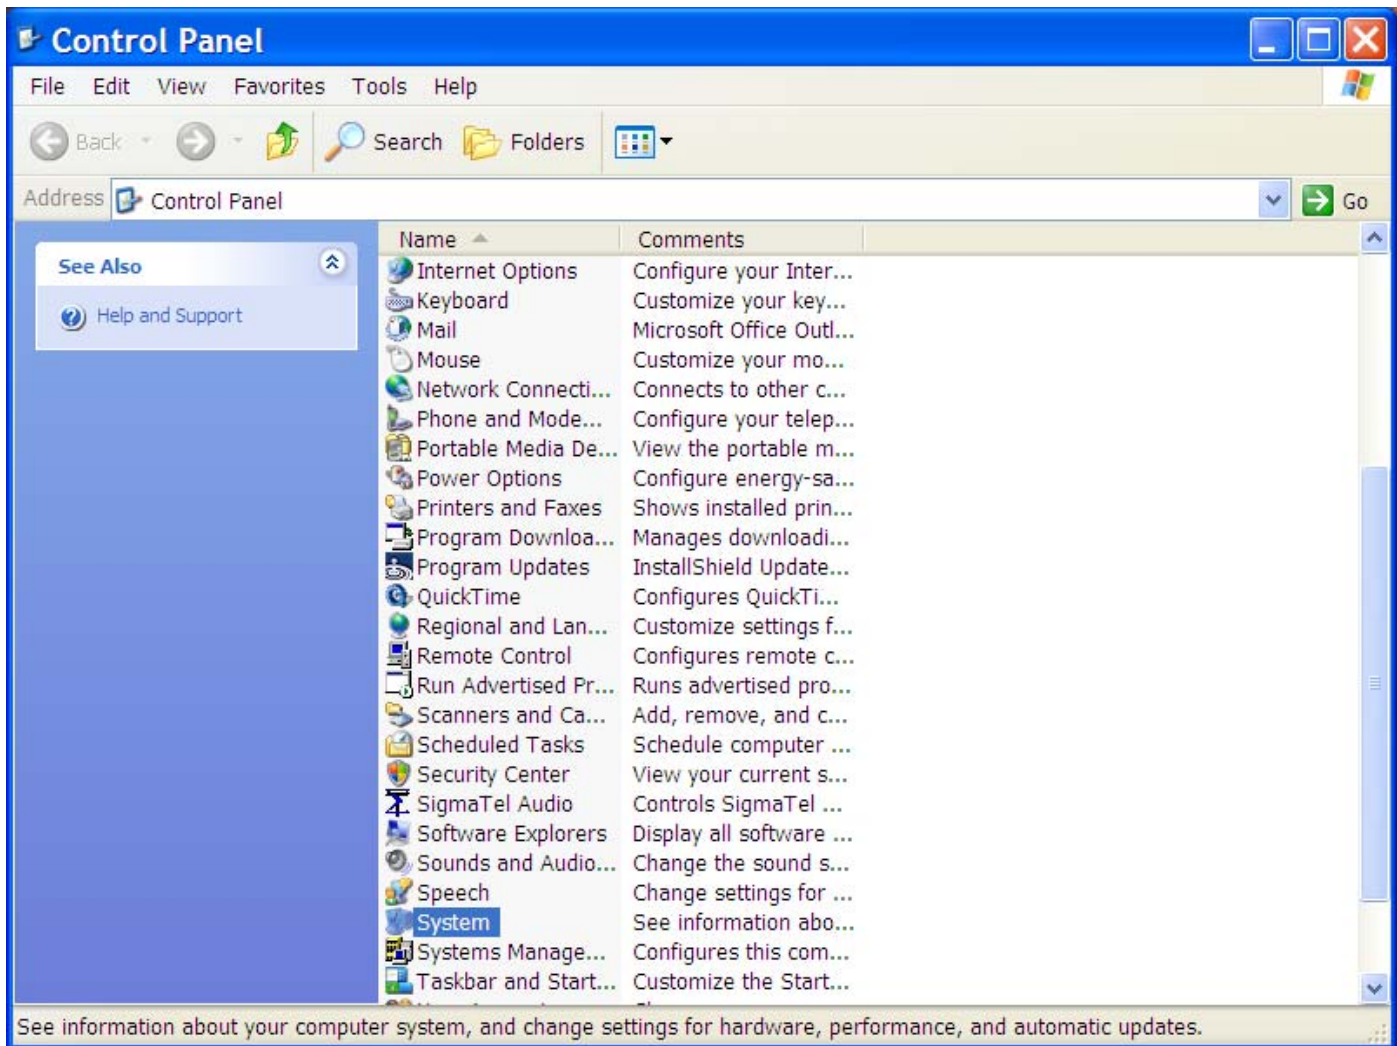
Control Panel

File Edit View Favorites Tools Help

Back Search Folders

Address Control Panel Go

See Also

Help and Support

| Name | Comments |
|---|---|
| Internet Options | Configure your Inter... |
| Keyboard | Customize your key... |
| Mail | Microsoft Office Outl... |
| Mouse | Customize your mo... |
| Network Connecti... | Connects to other c... |
| Phone and Mode... | Configure your telep... |
| Portable Media De... | View the portable m... |
| Power Options | Configure energy-sa... |
| Printers and Faxes | Shows installed prin... |
| Program Downloa... | Manages downloadi... |
| Program Updates | InstallShield Update... |
| QuickTime | Configures QuickTi... |
| Regional and Lan... | Customize settings f... |
| Remote Control | Configures remote c... |
| Run Advertised Pr... | Runs advertised pro... |
| Scanners and Ca... | Add, remove, and c... |
| Scheduled Tasks | Schedule computer ... |
| Security Center | View your current s... |
| SigmaTel Audio | Controls SigmaTel ... |
| Software Explorers | Display all software ... |
| Sounds and Audio... | Change the sound s... |
| Speech | Change settings for ... |
| System | See information abo... |
| Systems Manage... | Configures this com... |
| Taskbar and Start... | Customize the Start... |

See information about your computer system, and change settings for hardware, performance, and automatic updates.